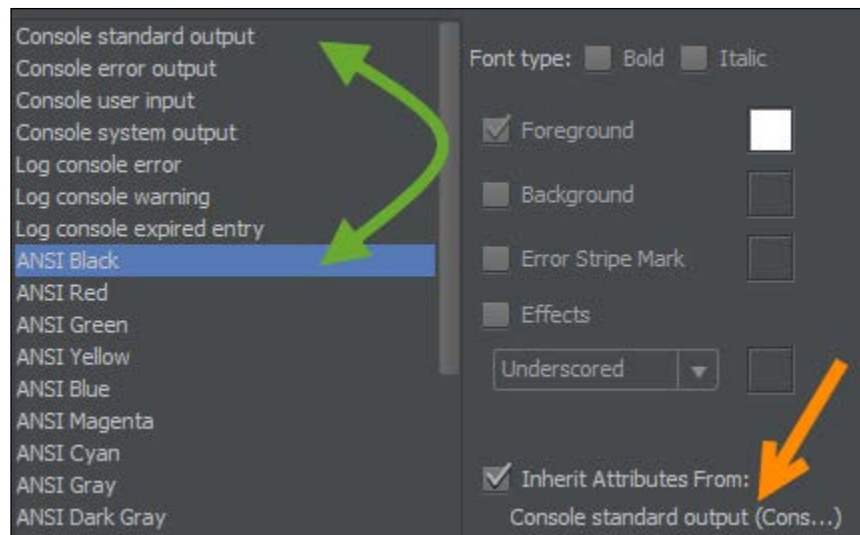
Console standard output
Console error output
Console user input
Console system output
Log console error
Log console warning
Log console expired entry
ANSI Black
ANSI Red
ANSI Green
ANSI Yellow
ANSI Blue
ANSI Magenta
ANSI Cyan
ANSI Gray
ANSI Dark Gray

Font type: Bold Italic

Foreground

Background

Error Stripe Mark

Effects

Underscored

Inherit Attributes From:
Console standard output (Cons...)